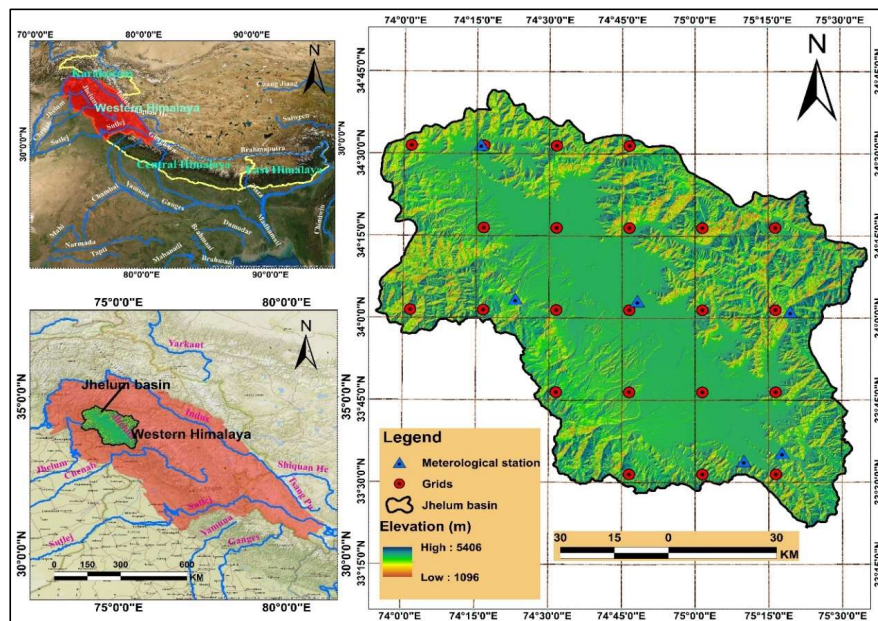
70°0'0"E
80°0'0"E
90°0'0"E
N
Karakoram
Western Himalaya
Central Himalaya
East Himalaya
30°0'0"N
30°0'0"N
Indus
Sutlej
Ganges
Yamuna
Chambal
Brahmaputra
Salween
Mahi
Narmada
Tapti
Mahanadi
Damodar
Brahmani
80°0'0"E
90°0'0"E

75°0'0"E
80°0'0"E
N
Yarkant
Jhelum basin
Western Himalaya
Indus
Jhelum
Chenab
Shiquan He
Xiang Pu
Sutlej
Yamuna
Ganges
Sutlej
35°0'0"N
35°0'0"N
30°0'0"N
30°0'0"N
0 150 300 600 KM
75°0'0"E
80°0'0"E

74°0'0"E
74°15'0"E
74°30'0"E
74°45'0"E
75°0'0"E
75°15'0"E
75°30'0"E
N
34°45'0"N
34°30'0"N
34°15'0"N
34°0'0"N
33°45'0"N
33°30'0"N
33°15'0"N
34°45'0"N
34°30'0"N
34°15'0"N
34°0'0"N
33°45'0"N
33°30'0"N
33°15'0"N

Legend
Meterological station
Grids
Jhelum basin
Elevation (m)
High : 5406
Low : 1096

30 15 0 30
KM
74°0'0"E
74°15'0"E
74°30'0"E
74°45'0"E
75°0'0"E
75°15'0"E
75°30'0"E